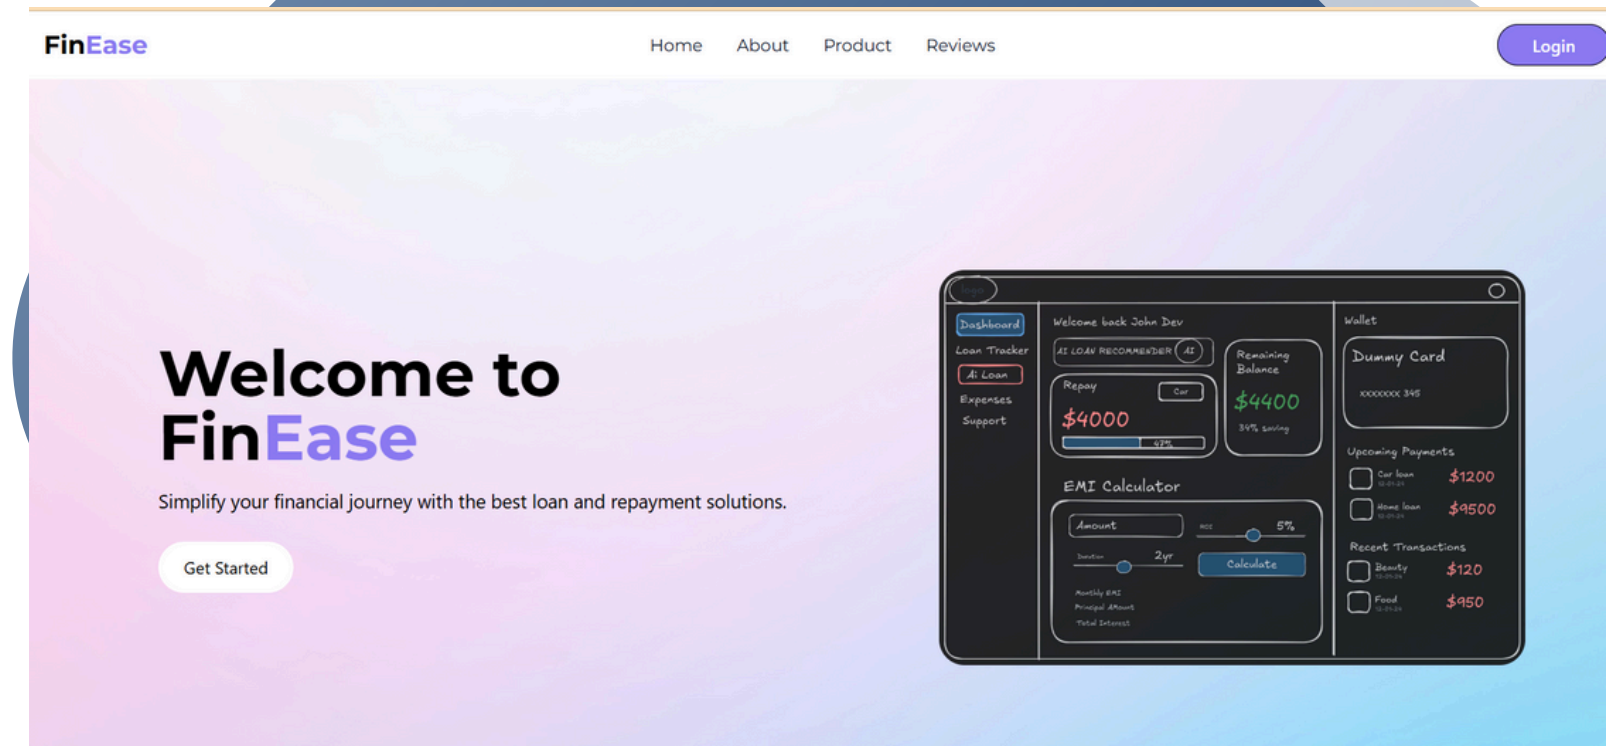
FinEase

Home About Product Reviews

Login

Welcome to FinEase

Simplify your financial journey with the best loan and repayment solutions.

Get Started

logo

Dashboard
Loan Tracker
Ai Loan
Expenses
Support

Welcome back John Dev

AI LOAN RECOMMENDER AI

Repay Car
$4000
47%

Remaining Balance
$4400
34% saving

EMI Calculator

Amount
ROI 5%
Duration 2yr
Calculate
Monthly EMI
Principal Amount
Total Interest

Wallet

Dummy Card
xxxxxxx 345

Upcoming Payments
Car loan $1200
Home loan $9500

Recent Transactions
Beauty $120
Food $950